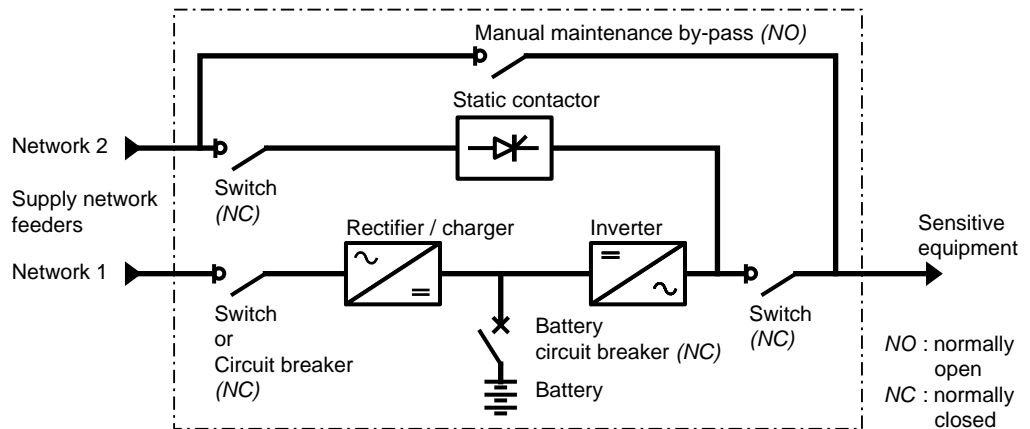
Manual maintenance by-pass *(NO)*

Static contactor

Network 2

Supply network feeders

Switch *(NC)*

Rectifier / charger

Inverter

Sensitive equipment

Network 1

Switch or Circuit breaker *(NC)*

Battery circuit breaker *(NC)*

Battery

Switch *(NC)*

*NO* : normally open

*NC* : normally closed